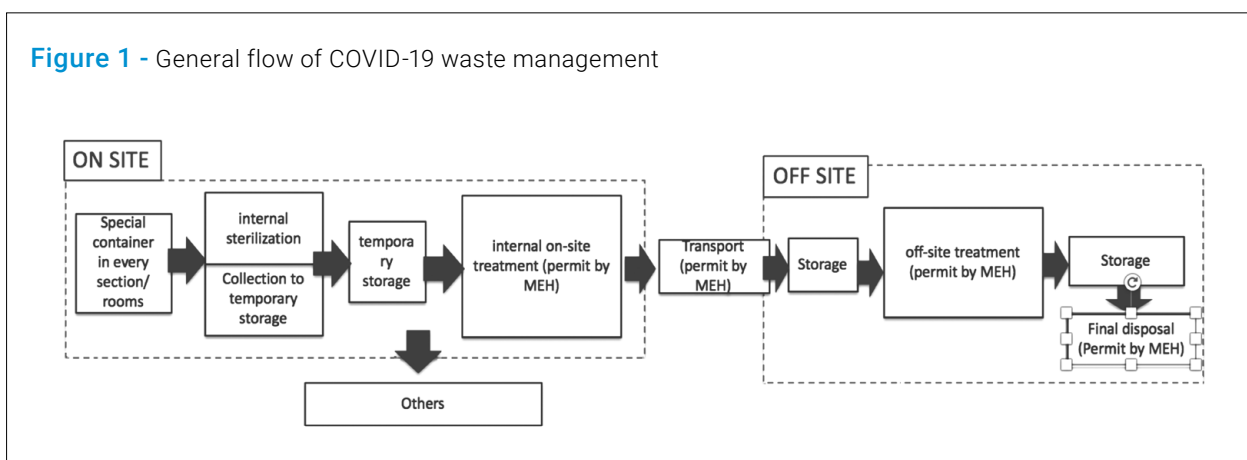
Figure 1 - General flow of COVID-19 waste management

ON SITE

Special container in every section/ rooms

internal sterilization

Collection to temporary storage

tempora ry storage

internal on-site treatment (permit by MEH)

Others

Transport (permit by MEH)

OFF SITE

Storage

off-site treatment (permit by MEH)

Storage

Final disposal (Permit by MEH)